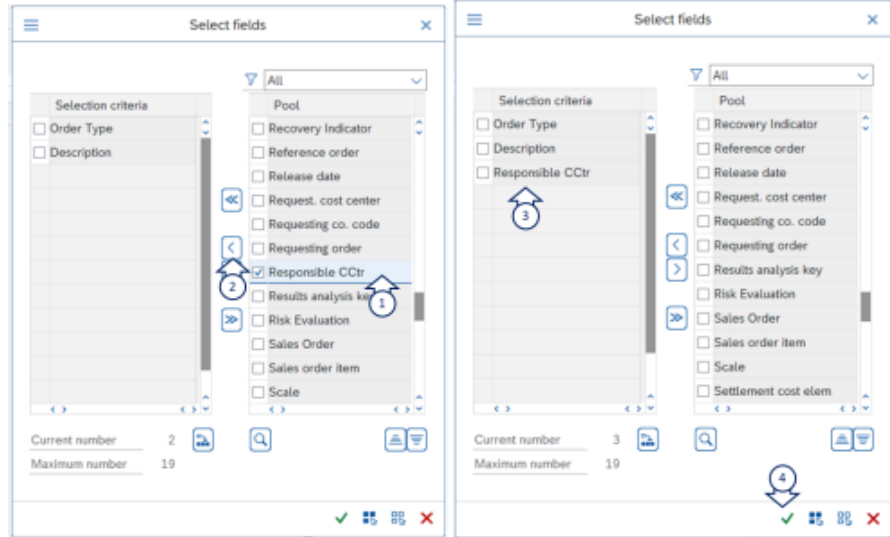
Select fields

All

Selection criteria
Order Type
Description

Pool
Recovery Indicator
Reference order
Release date
Request. cost center
Requesting co. code
Requesting order
Responsible CCtr
Results analysis key
Risk Evaluation
Sales Order
Sales order item
Scale

2
1

Current number 2
Maximum number 19

Select fields

All

Selection criteria
Order Type
Description
Responsible CCtr

3

Pool
Recovery Indicator
Reference order
Release date
Request. cost center
Requesting co. code
Requesting order
Results analysis key
Risk Evaluation
Sales Order
Sales order item
Scale
Settlement cost elem

Current number 3
Maximum number 19

4